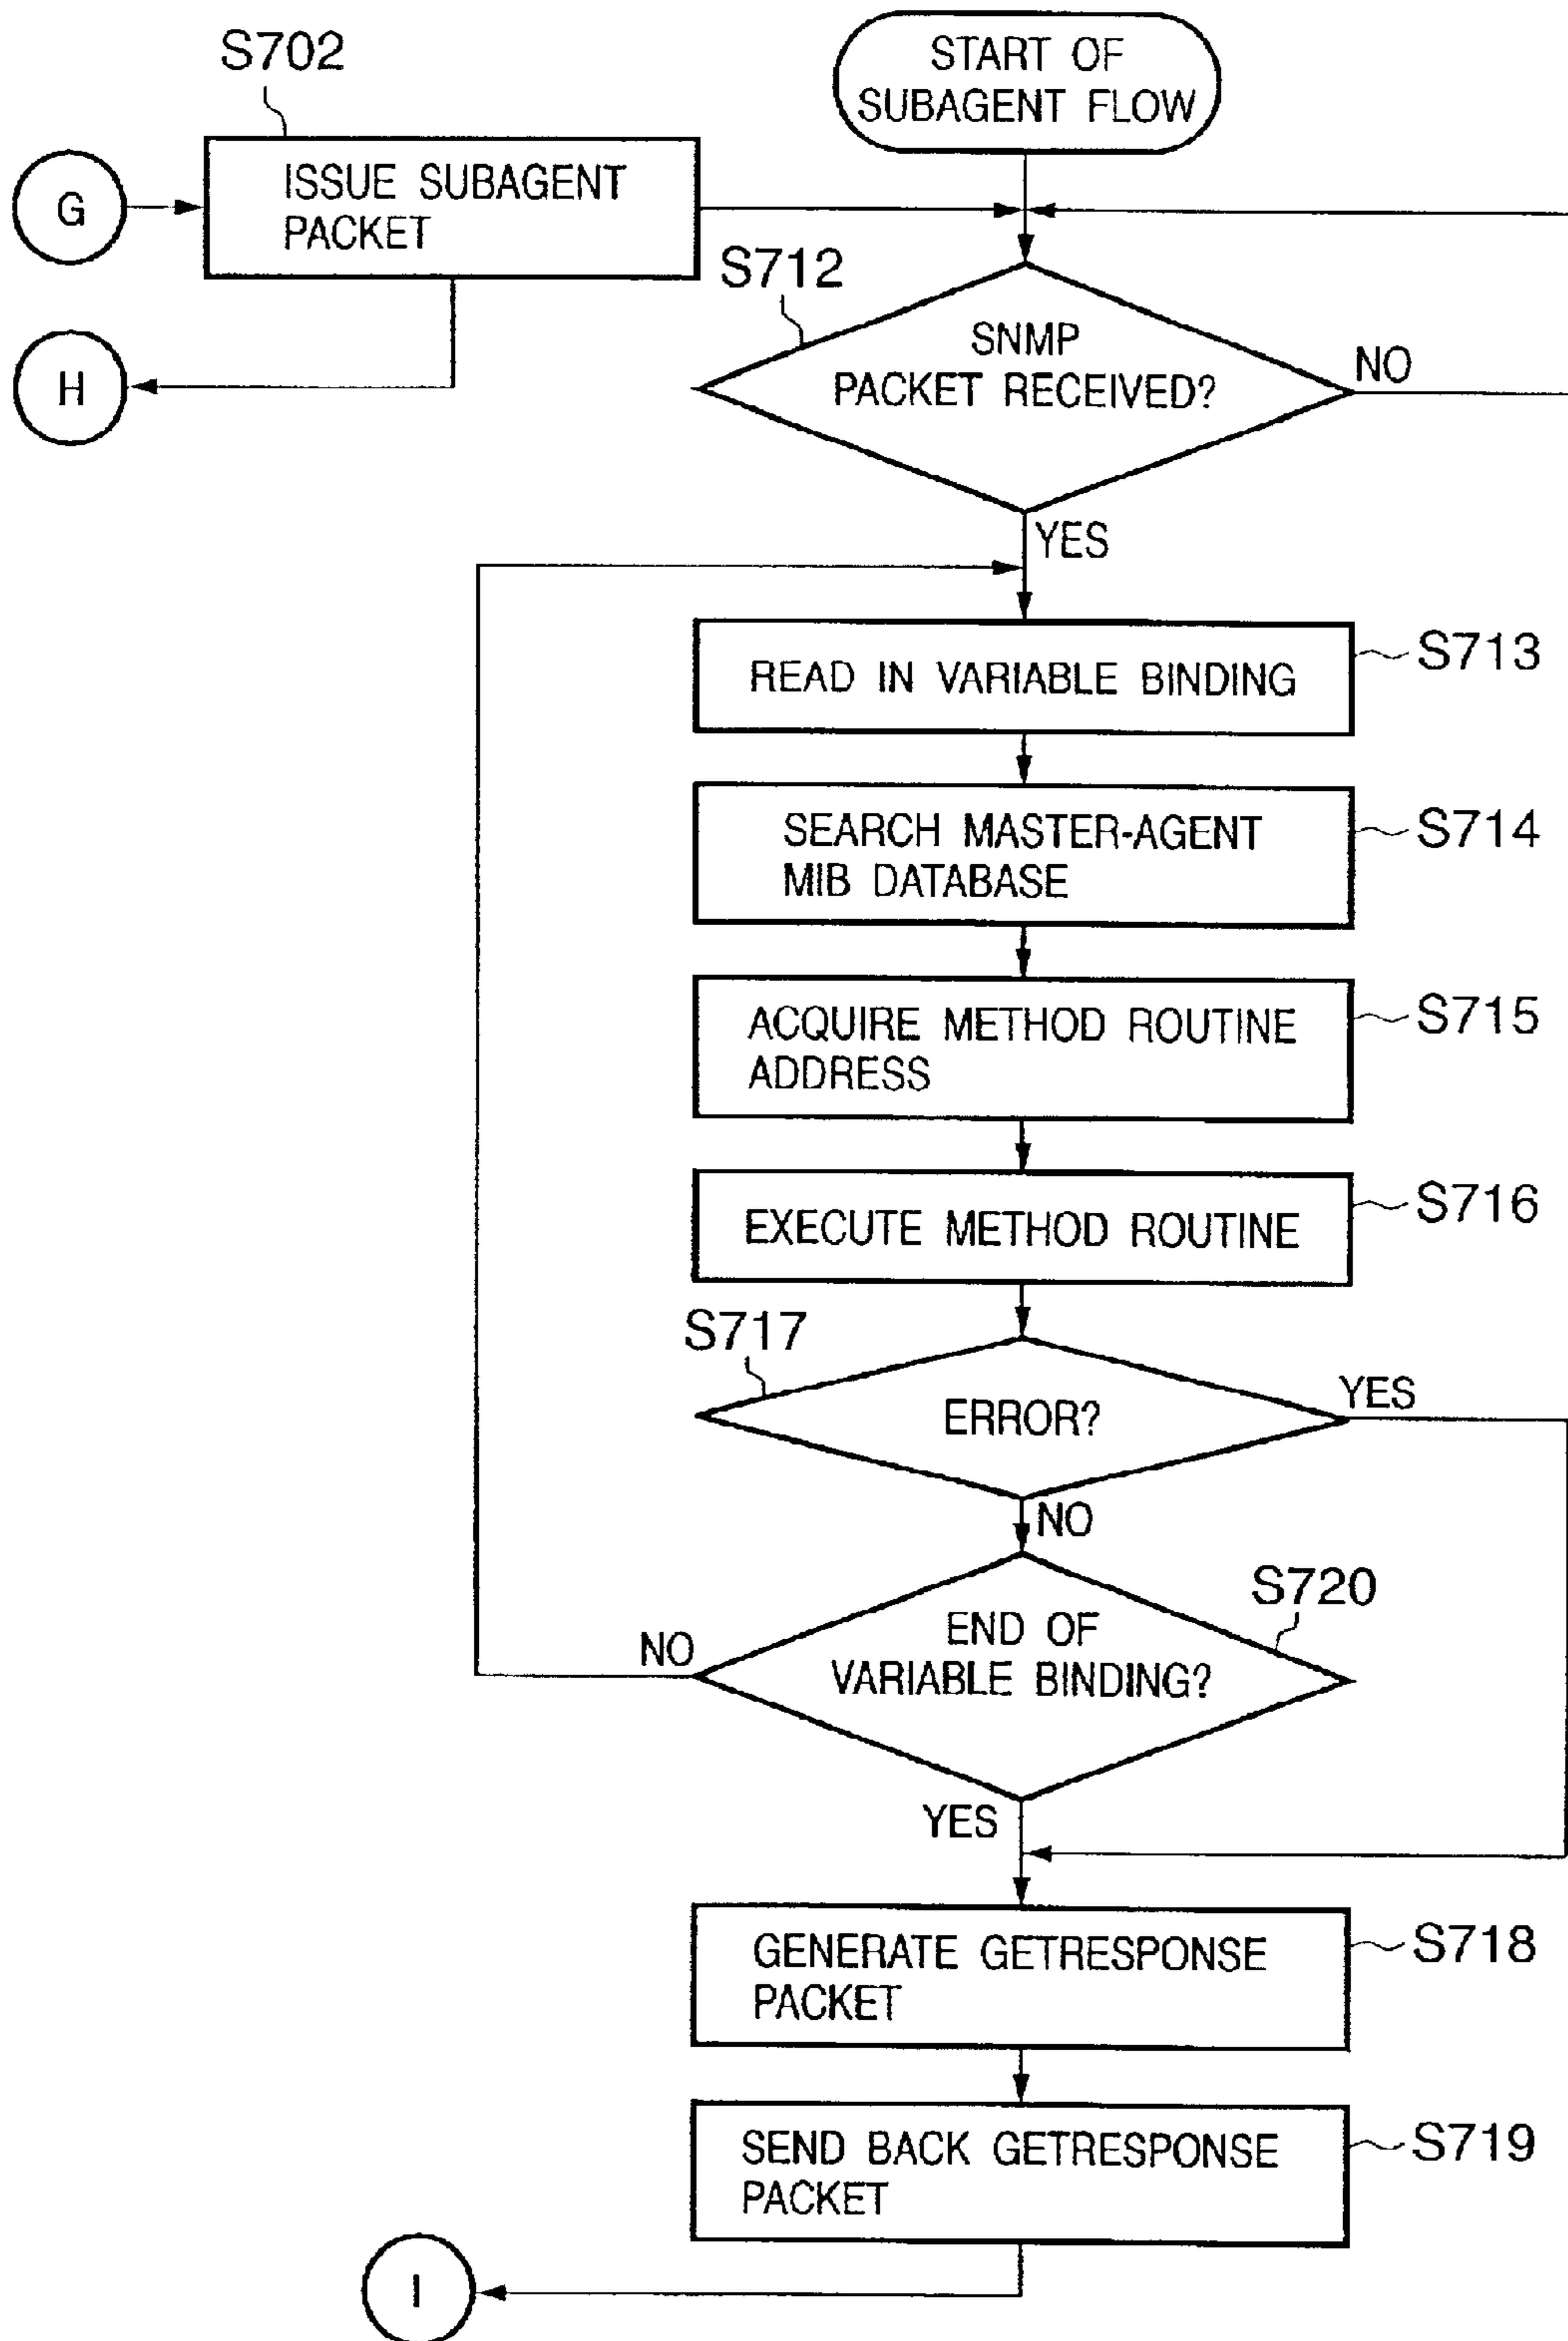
S702

START OF SUBAGENT FLOW

G

ISSUE SUBAGENT PACKET

H

S712

SNMP PACKET RECEIVED?

NO

YES

READ IN VARIABLE BINDING

S713

SEARCH MASTER-AGENT MIB DATABASE

S714

ACQUIRE METHOD ROUTINE ADDRESS

S715

EXECUTE METHOD ROUTINE

S716

S717

ERROR?

YES

NO

S720

NO

END OF VARIABLE BINDING?

YES

GENERATE GETRESPONSE PACKET

S718

SEND BACK GETRESPONSE PACKET

S719

I